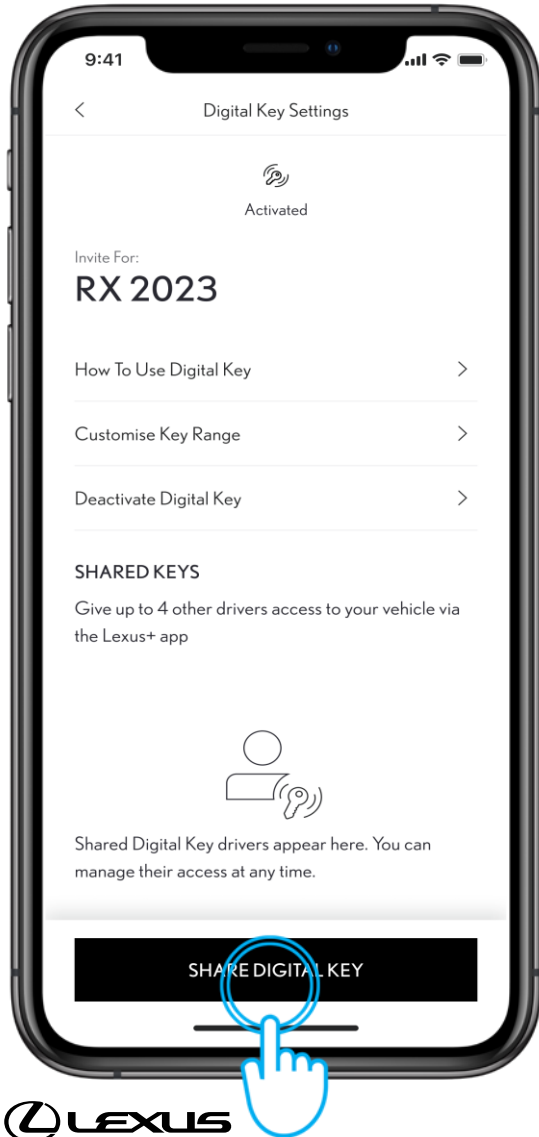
9:41

<

Digital Key Settings

Activated

Invite For:

RX 2023

How To Use Digital Key >

Customise Key Range >

Deactivate Digital Key >

SHARED KEYS

Give up to 4 other drivers access to your vehicle via the Lexus+ app

Shared Digital Key drivers appear here. You can manage their access at any time.

SHARE DIGITAL KEY

LEXUS